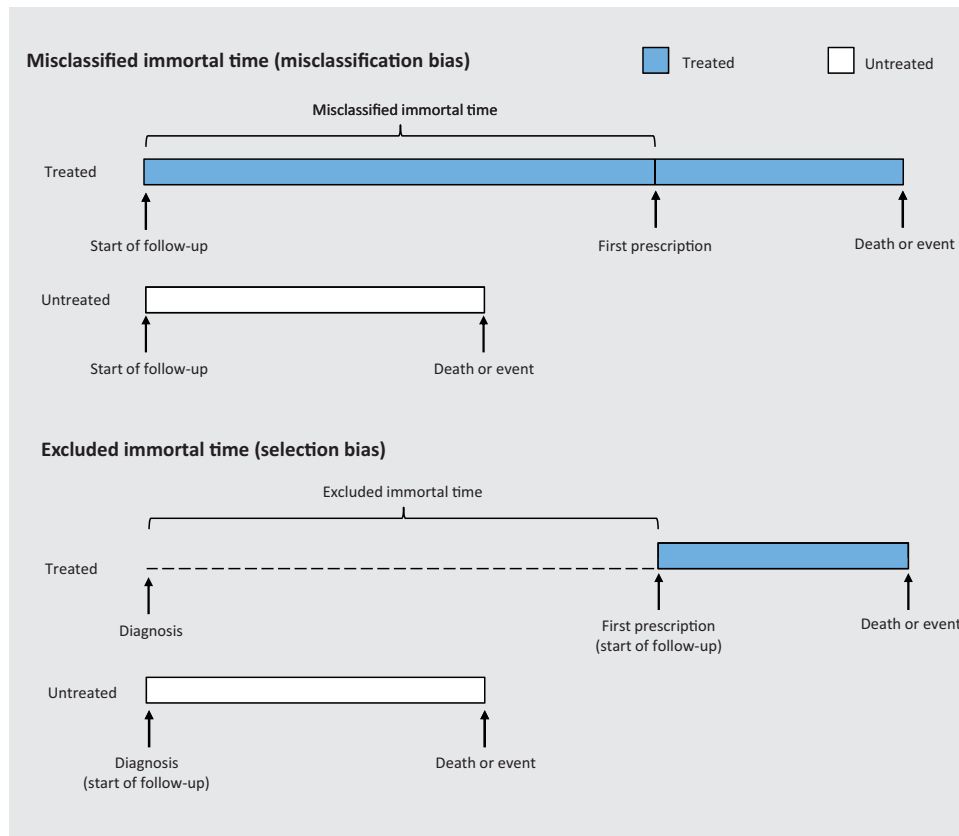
Misclassified immortal time (misclassification bias)

Treated

Untreated

Misclassified immortal time

Treated

Start of follow-up

First prescription

Death or event

Untreated

Start of follow-up

Death or event

Excluded immortal time (selection bias)

Excluded immortal time

Treated

Diagnosis

First prescription (start of follow-up)

Death or event

Untreated

Diagnosis (start of follow-up)

Death or event